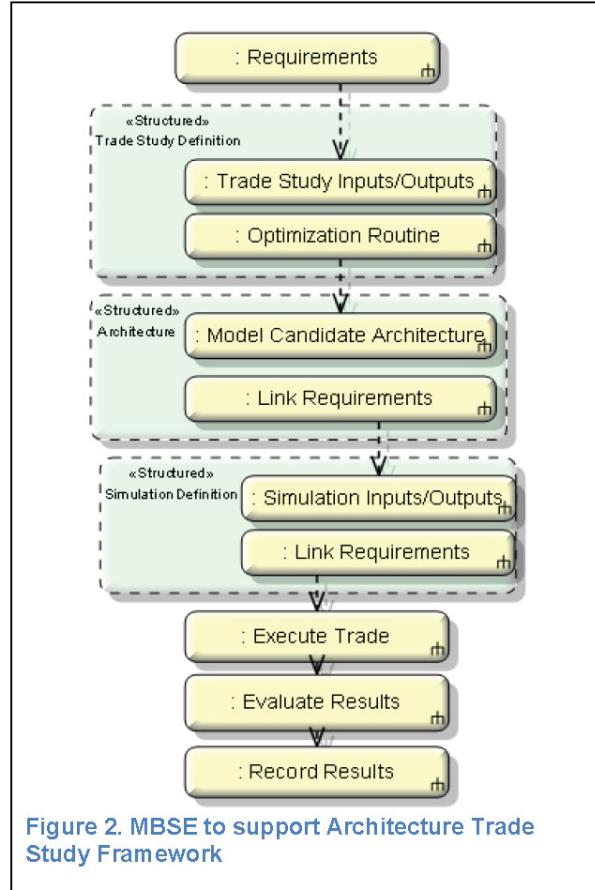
: Requirements

«Structured»
Trade Study Definition

: Trade Study Inputs/Outputs

: Optimization Routine

«Structured»
Architecture

: Model Candidate Architecture

: Link Requirements

«Structured»
Simulation Definition

: Simulation Inputs/Outputs

: Link Requirements

: Execute Trade

: Evaluate Results

: Record Results

Figure 2. MBSE to support Architecture Trade Study Framework